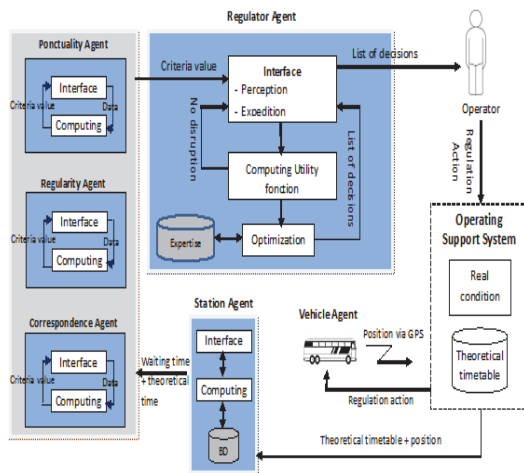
Regulator Agent

Ponctuality Agent

Interface

Criteria value

Data

Computing

Criteria value

Interface
- Perception
- Expedition

No disruption

List of decisions

Computing Utility fonction

Expertise

Optimization

List of decisions

Operator

Regulation Action

Regularity Agent

Interface

Criteria value

Data

Computing

Operating Support System

Real condition

Theoretical timetable

Correspondence Agent

Interface

Criteria value

Data

Computing

Station Agent

Interface

Computing

BD

Waiting time + theoretical time

Vehicle Agent

Position via GPS

Regulation action

Theoretical timetable + position